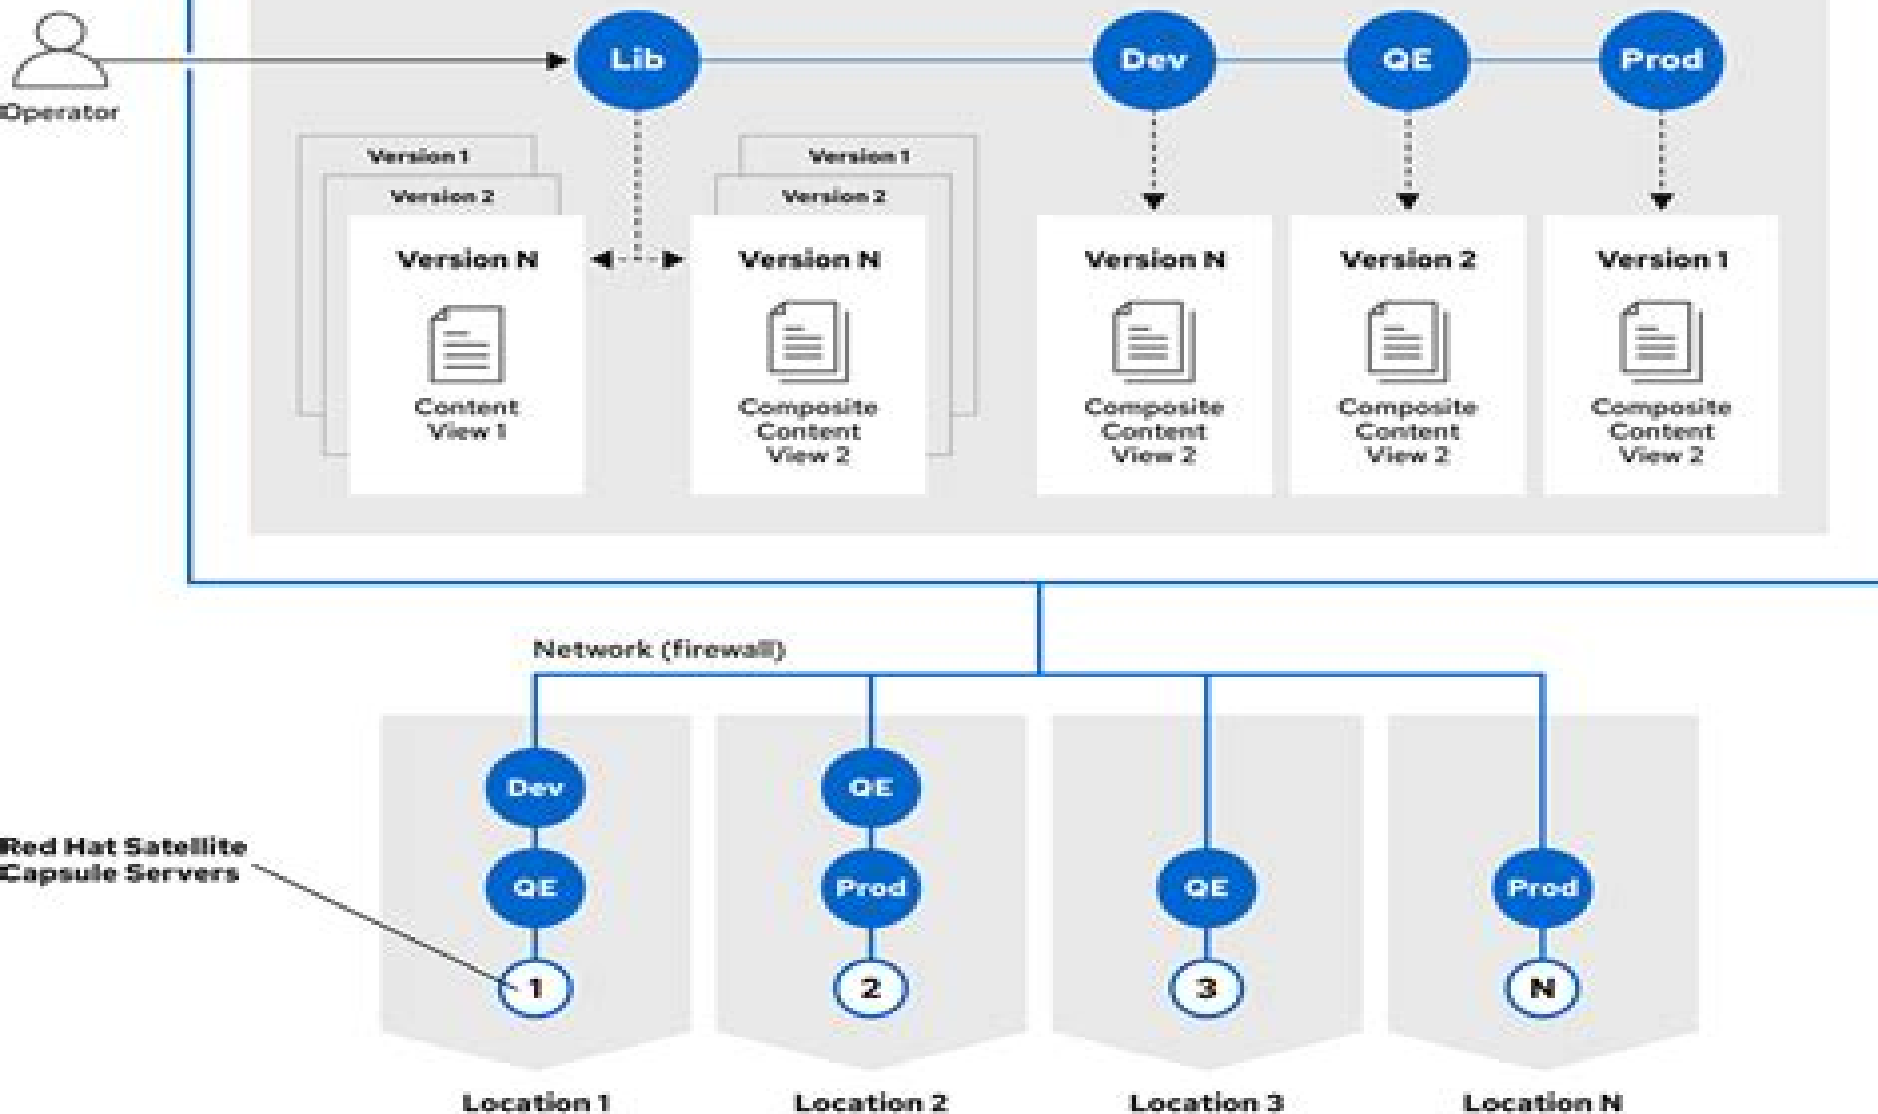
Operator

Lib

Dev

QE

Prod

Version 1

Version 2

Version N

Content View 1

Version 1

Version 2

Version N

Composite Content View 2

Version N

Composite Content View 2

Version 2

Composite Content View 2

Version 1

Composite Content View 2

Network (firewall)

Red Hat Satellite Capsule Servers

Dev

QE

1

Location 1

QE

Prod

2

Location 2

QE

3

Location 3

Prod

N

Location N